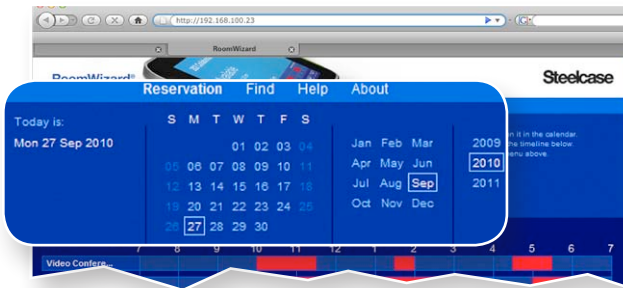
http://192.168.100.23

RoomWizard

RoomWizard

Steelcase

Reservation Find Help About

Today is:

Mon 27 Sep 2010

| S | M | T | W | T | F | S |
|---|---|---|---|---|---|---|
| | | | 01 | 02 | 03 | 04 |
| 05 | 06 | 07 | 08 | 09 | 10 | 11 |
| 12 | 13 | 14 | 15 | 16 | 17 | 18 |
| 19 | 20 | 21 | 22 | 23 | 24 | 25 |
| 26 | 27 | 28 | 29 | 30 | | |

Jan Feb Mar
Apr May Jun
Jul Aug Sep
Oct Nov Dec

2009
2010
2011

n it in the calendar.
the timeline below.
enu above.

Video Confere...

7 8 9 10 11 12 1 2 3 4 5 6 7